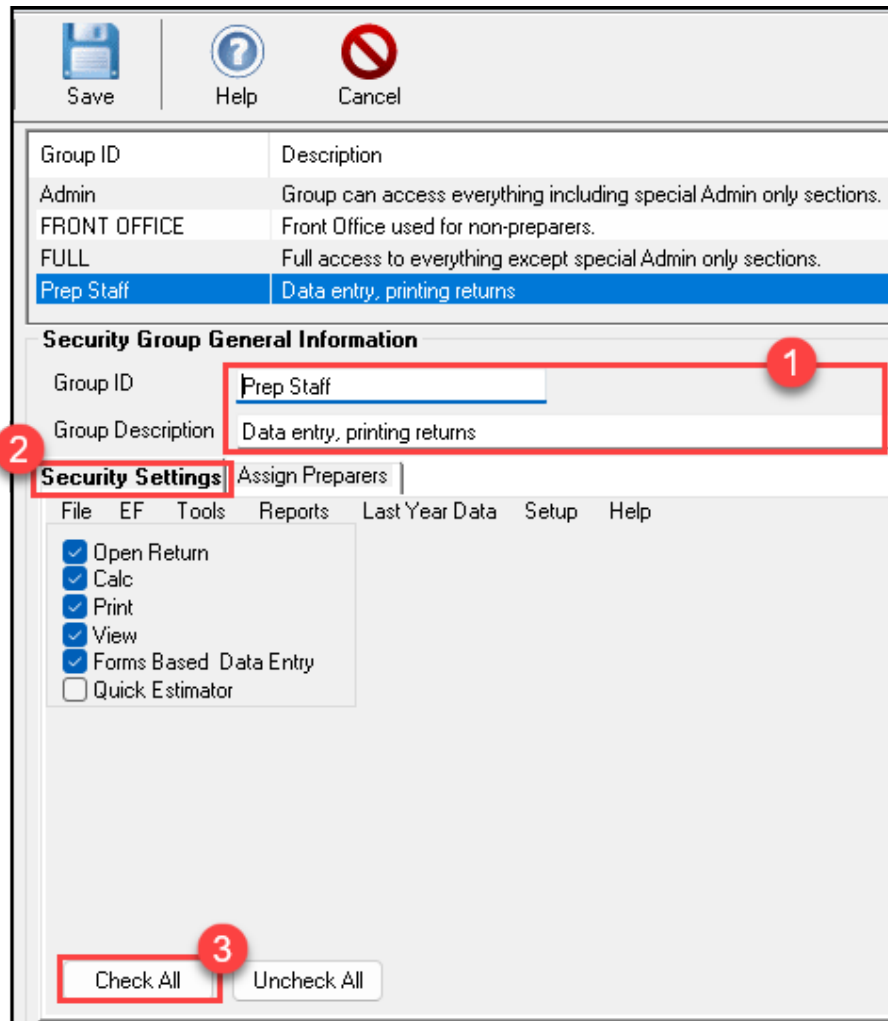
Save Help Cancel

| Group ID | Description |
|---|---|
| Admin | Group can access everything including special Admin only sections. |
| FRONT OFFICE | Front Office used for non-preparers. |
| FULL | Full access to everything except special Admin only sections. |
| Prep Staff | Data entry, printing returns |

Security Group General Information

Group ID Prep Staff

Group Description Data entry, printing returns

1

2

Security Settings Assign Preparers

File EF Tools Reports Last Year Data Setup Help

Open Return
Calc
Print
View
Forms Based Data Entry
Quick Estimator

3

Check All Uncheck All